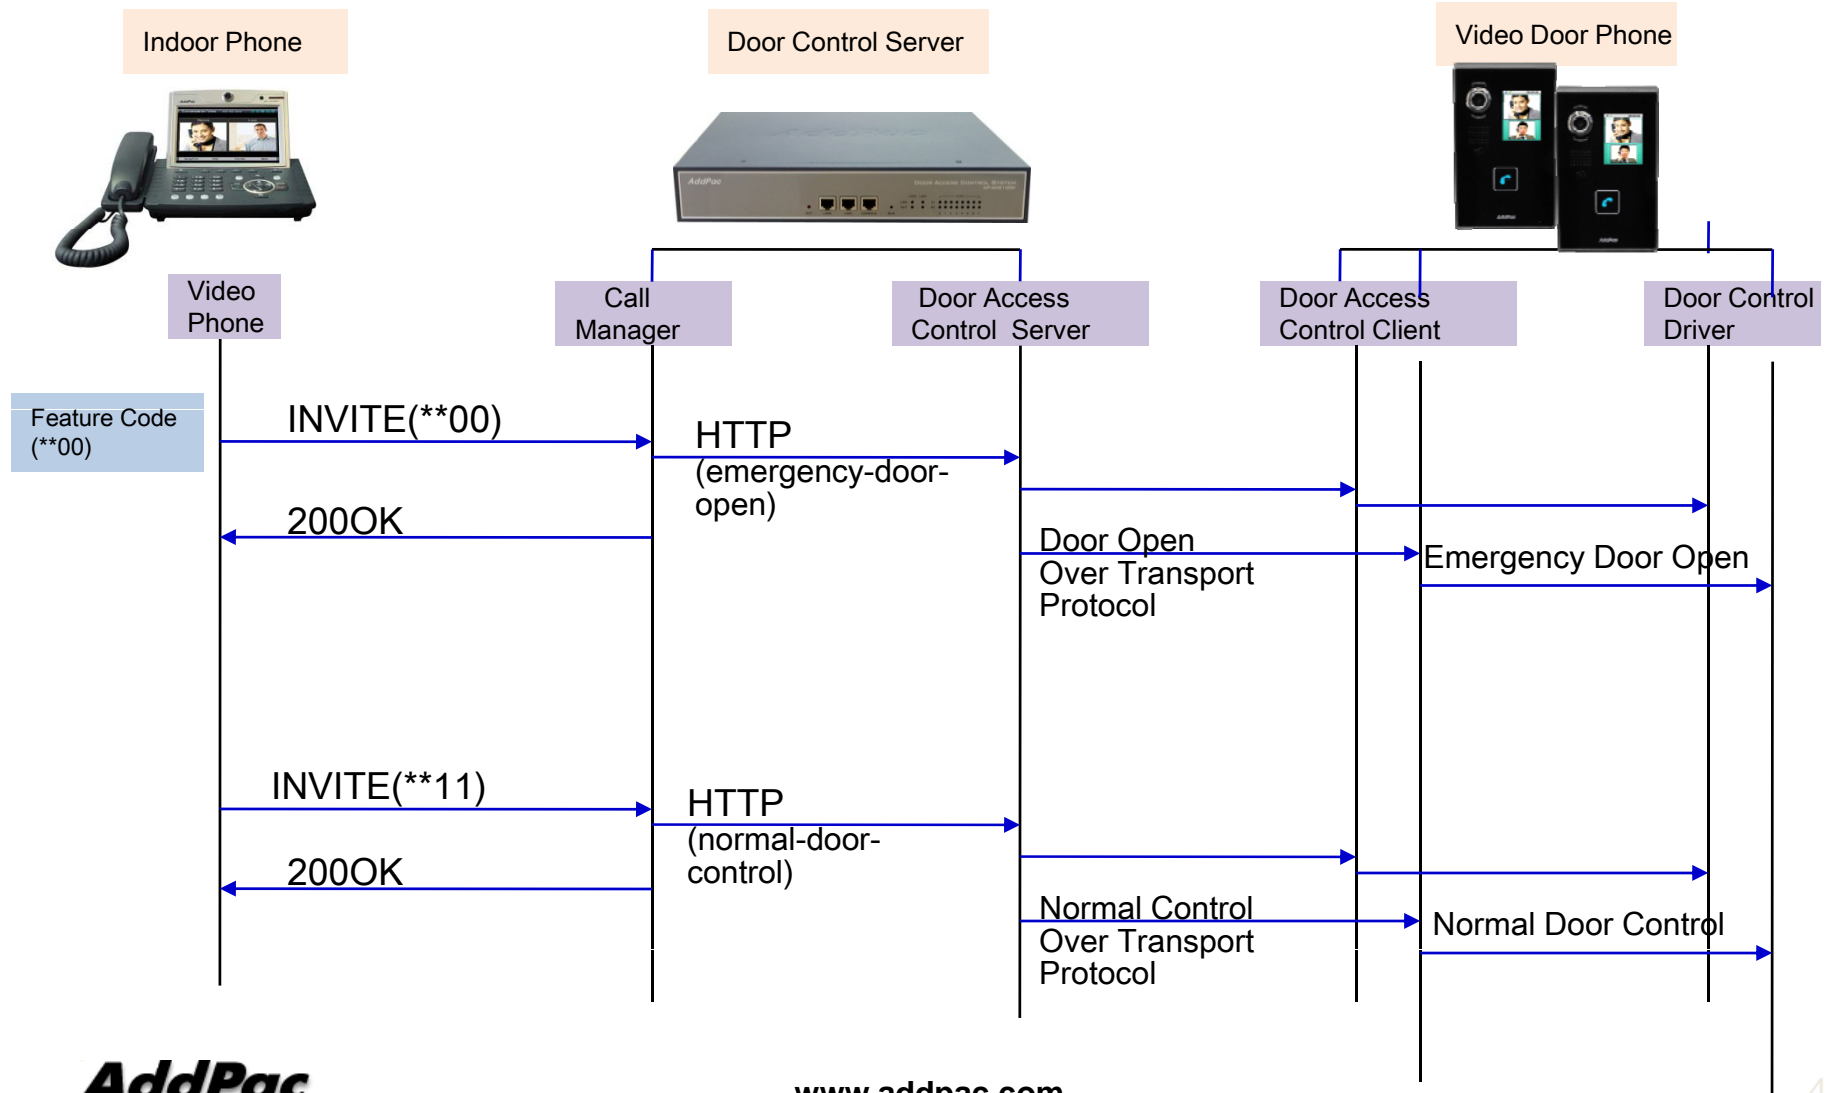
Indoor Phone

Door Control Server

Video Door Phone

Video Phone

Call Manager

Door Access Control Server

Door Access Control Client

Door Control Driver

Feature Code (**00)

INVITE(**00)

HTTP (emergency-door-open)

200OK

Door Open Over Transport Protocol

Emergency Door Open

INVITE(**11)

HTTP (normal-door-control)

200OK

Normal Control Over Transport Protocol

Normal Door Control

AddPac

www.addpac.com